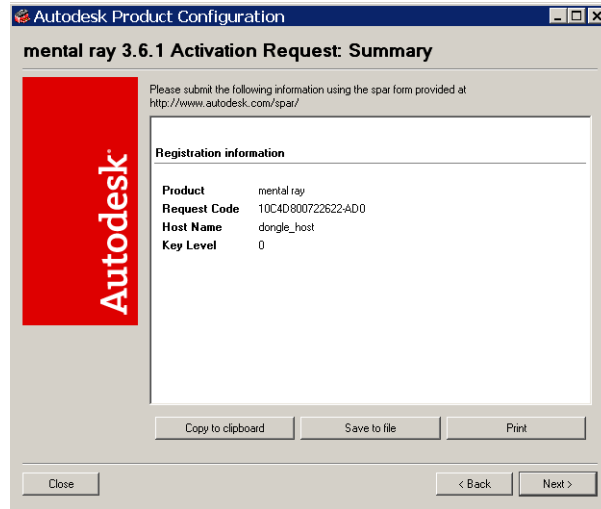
Autodesk Product Configuration

mental ray 3.6.1 Activation Request: Summary

Autodesk

Please submit the following information using the spar form provided at http://www.autodesk.com/spar/

Registration information

| | |
|---|---|
| Product | mental ray |
| Request Code | 10C4D800722622-AD0 |
| Host Name | dongle_host |
| Key Level | 0 |

Copy to clipboard
Save to file
Print

Close
< Back
Next >